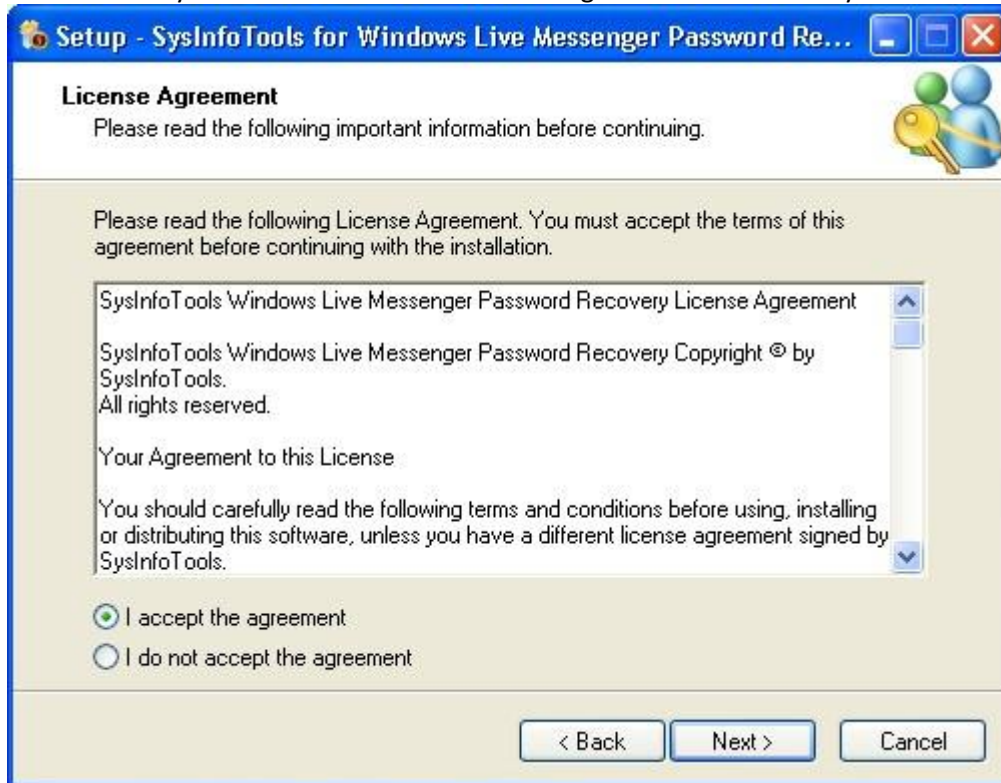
Setup - SysInfoTools for Windows Live Messenger Password Re...

License Agreement
Please read the following important information before continuing.

Please read the following License Agreement. You must accept the terms of this agreement before continuing with the installation.

SysInfoTools Windows Live Messenger Password Recovery License Agreement

SysInfoTools Windows Live Messenger Password Recovery Copyright © by SysInfoTools.
All rights reserved.

Your Agreement to this License

You should carefully read the following terms and conditions before using, installing or distributing this software, unless you have a different license agreement signed by SysInfoTools.

I accept the agreement
I do not accept the agreement

< Back
Next >
Cancel